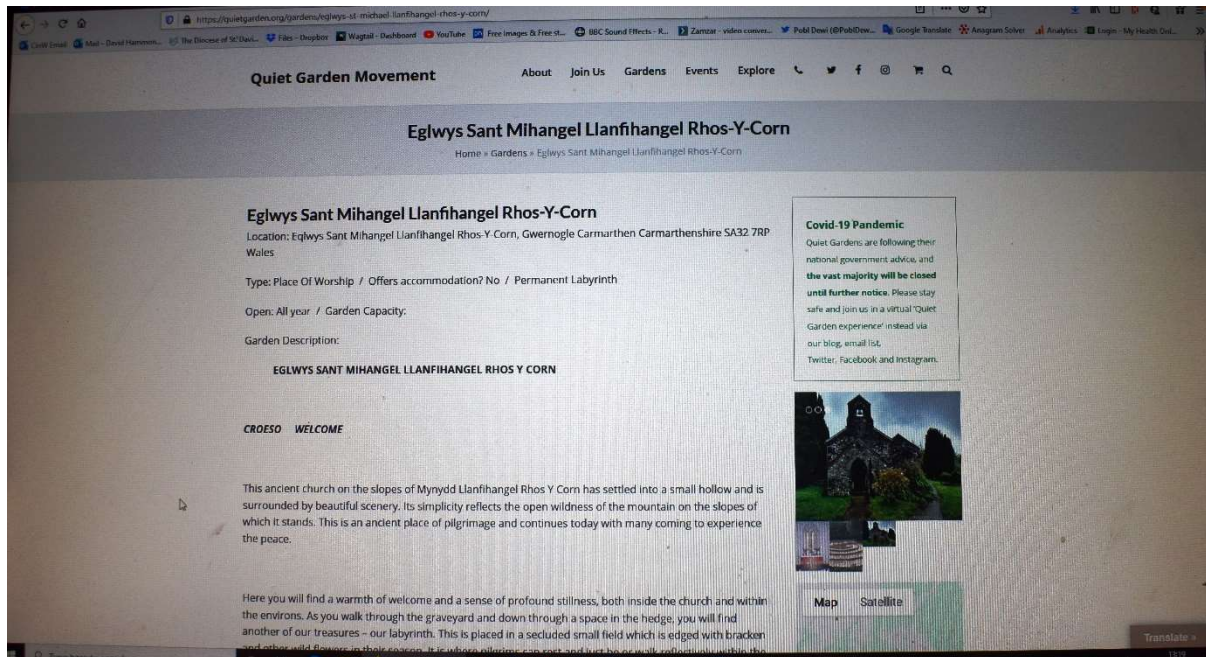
https://quietgarden.org/gardens/eglwys-st-michael-llanfihangel-rhos-y-corn/

Quiet Garden Movement

About Join Us Gardens Events Explore

Eglwys Sant Mihangel Llanfihangel Rhos-Y-Corn

Home » Gardens » Eglwys Sant Mihangel Llanfihangel Rhos-Y-Corn

Eglwys Sant Mihangel Llanfihangel Rhos-Y-Corn

Location: Eglwys Sant Mihangel Llanfihangel Rhos-Y-Corn, Gwernogle Carmarthen Carmarthenshire SA32 7RP Wales

Type: Place Of Worship / Offers accommodation? No / Permanent Labyrinth

Open: All year / Garden Capacity:

Garden Description:

EGLWYS SANT MIHANGEL LLANFIHANGEL RHOS Y CORN

CROESO WELCOME

This ancient church on the slopes of Mynydd Llanfihangel Rhos Y Corn has settled into a small hollow and is surrounded by beautiful scenery. Its simplicity reflects the open wildness of the mountain on the slopes of which it stands. This is an ancient place of pilgrimage and continues today with many coming to experience the peace.

Here you will find a warmth of welcome and a sense of profound stillness, both inside the church and within the environs. As you walk through the graveyard and down through a space in the hedge, you will find another of our treasures – our labyrinth. This is placed in a secluded small field which is edged with bracken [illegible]

Covid-19 Pandemic

Quiet Gardens are following their national government advice, and the vast majority will be closed until further notice. Please stay safe and join us in a virtual 'Quiet Garden experience' instead via our blog, email list, Twitter, Facebook and Instagram.

Map Satellite

Translate »